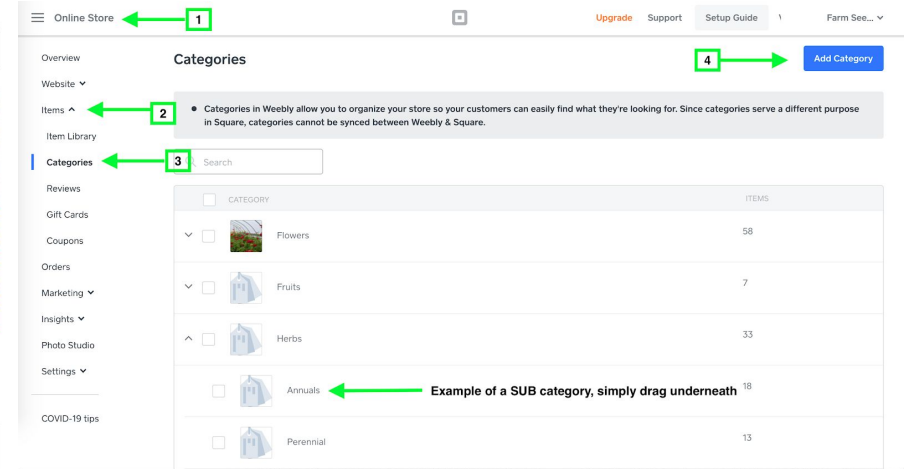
Online Store 1

Upgrade Support Setup Guide Farm See...

Overview
Website
Items 2
Item Library
Categories 3
Reviews
Gift Cards
Coupons
Orders
Marketing
Insights
Photo Studio
Settings

COVID-19 tips

Categories

4 Add Category

• Categories in Weebly allow you to organize your store so your customers can easily find what they're looking for. Since categories serve a different purpose in Square, categories cannot be synced between Weebly & Square.

Search

| CATEGORY | ITEMS |
|---|---|
| Flowers | 58 |
| Fruits | 7 |
| Herbs | 33 |
| Annuals | 18 |
| Perennial | 13 |

Example of a SUB category, simply drag underneath